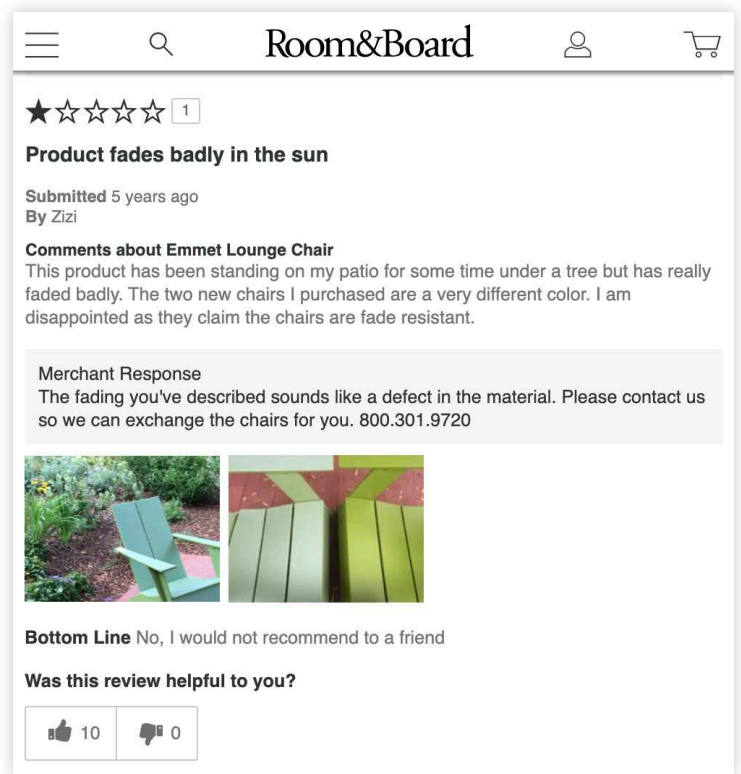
Room&Board

★☆☆☆☆ 1

Product fades badly in the sun

Submitted 5 years ago
By Zizi

Comments about Emmet Lounge Chair
This product has been standing on my patio for some time under a tree but has really faded badly. The two new chairs I purchased are a very different color. I am disappointed as they claim the chairs are fade resistant.

Merchant Response
The fading you've described sounds like a defect in the material. Please contact us so we can exchange the chairs for you. 800.301.9720

Bottom Line No, I would not recommend to a friend

Was this review helpful to you?

10 0